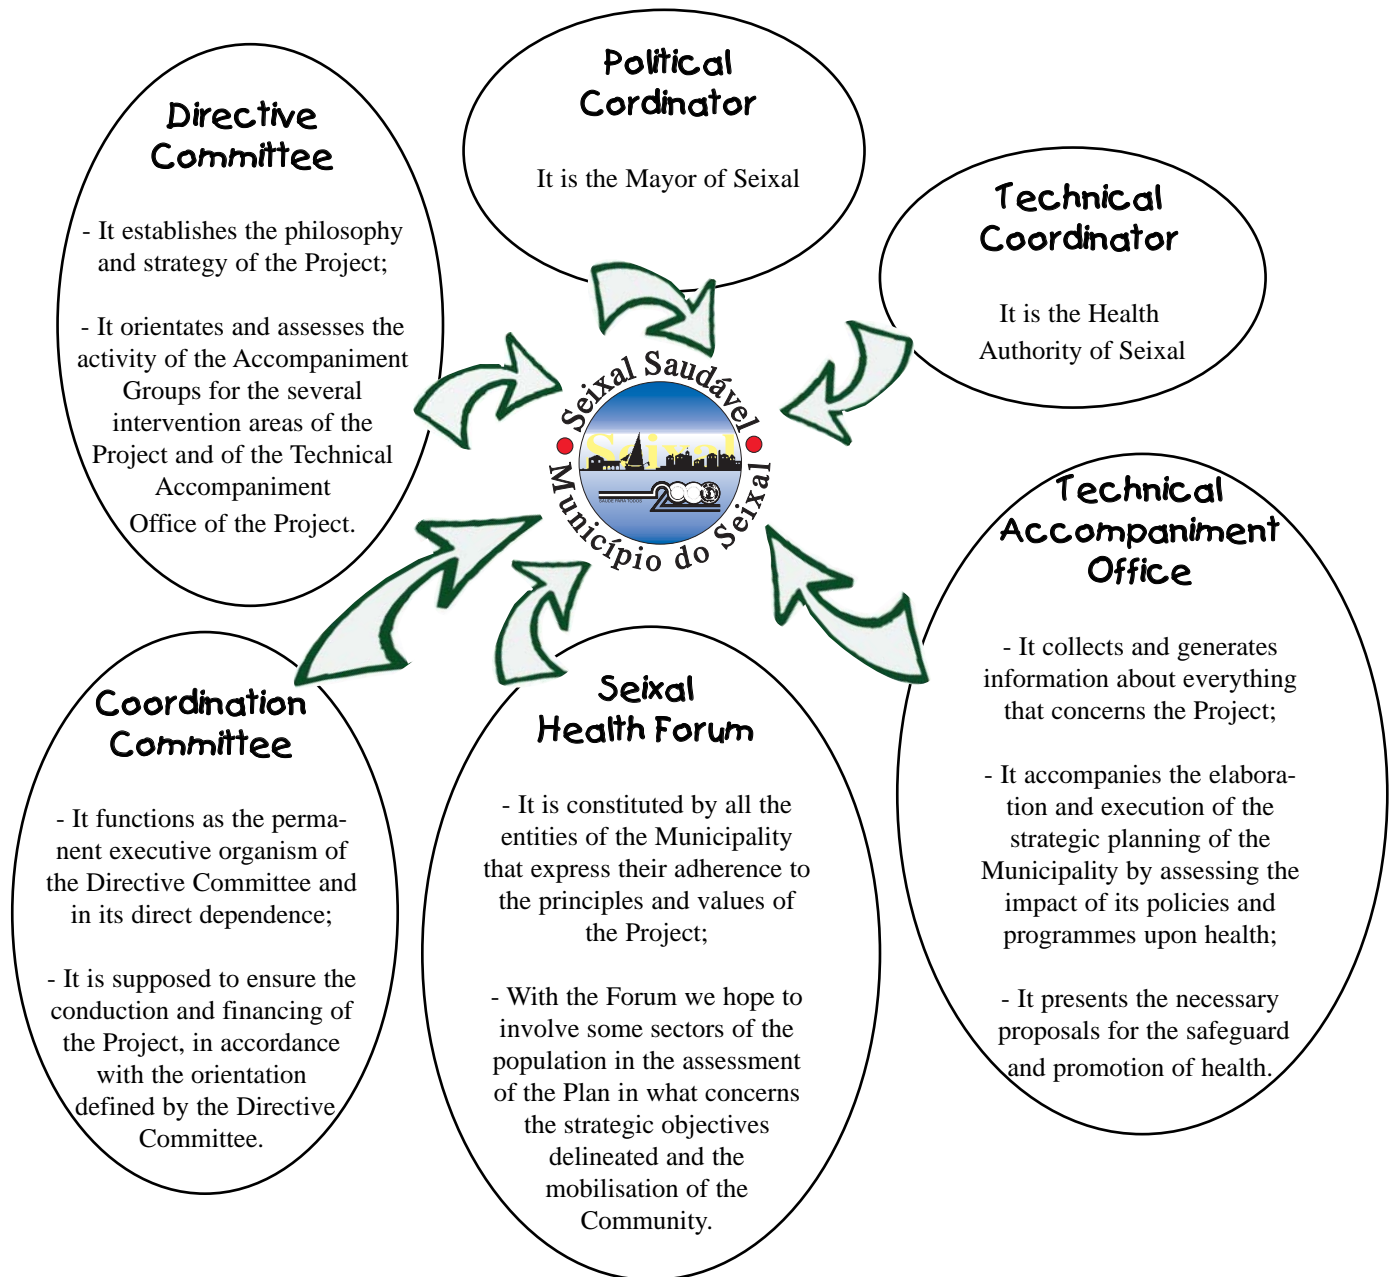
Directive Committee

- It establishes the philosophy and strategy of the Project;

- It orientates and assesses the activity of the Accompaniment Groups for the several intervention areas of the Project and of the Technical Accompaniment Office of the Project.

Political Cordinator

It is the Mayor of Seixal

Technical Coordinator

It is the Health Authority of Seixal

Seixal Saudável
Seixal
2000
Município do Seixal

Technical Accompaniment Office

- It collects and generates information about everything that concerns the Project;

- It accompanies the elaboration and execution of the strategic planning of the Municipality by assessing the impact of its policies and programmes upon health;

- It presents the necessary proposals for the safeguard and promotion of health.

Coordination Committee

- It functions as the permanent executive organism of the Directive Committee and in its direct dependence;

- It is supposed to ensure the conduction and financing of the Project, in accordance with the orientation defined by the Directive Committee.

Seixal Health Forum

- It is constituted by all the entities of the Municipality that express their adherence to the principles and values of the Project;

- With the Forum we hope to involve some sectors of the population in the assessment of the Plan in what concerns the strategic objectives delineated and the mobilisation of the Community.